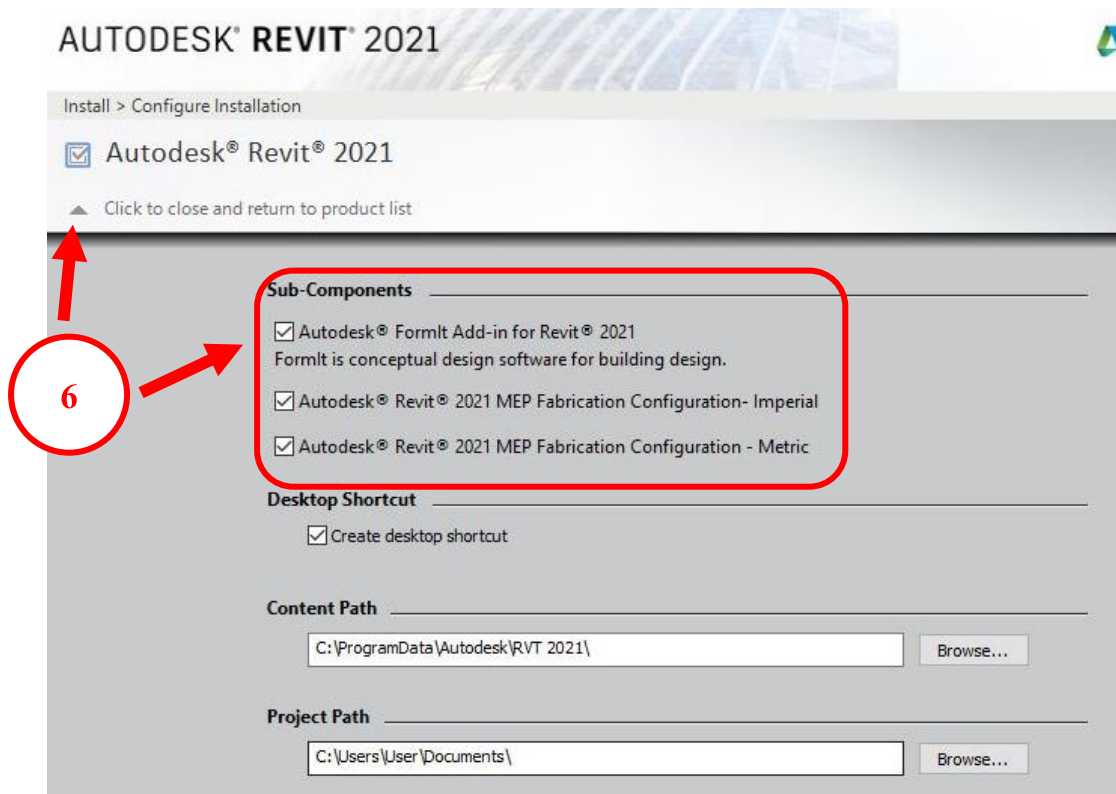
AUTODESK® REVIT® 2021

Install > Configure Installation

Autodesk® Revit® 2021

Click to close and return to product list

Sub-Components

Autodesk® FormIt Add-in for Revit® 2021
FormIt is conceptual design software for building design.

Autodesk® Revit® 2021 MEP Fabrication Configuration- Imperial

Autodesk® Revit® 2021 MEP Fabrication Configuration - Metric

6

Desktop Shortcut

Create desktop shortcut

Content Path

C:\ProgramData\Autodesk\RVT 2021\

Browse...

Project Path

C:\Users\User\Documents\

Browse...